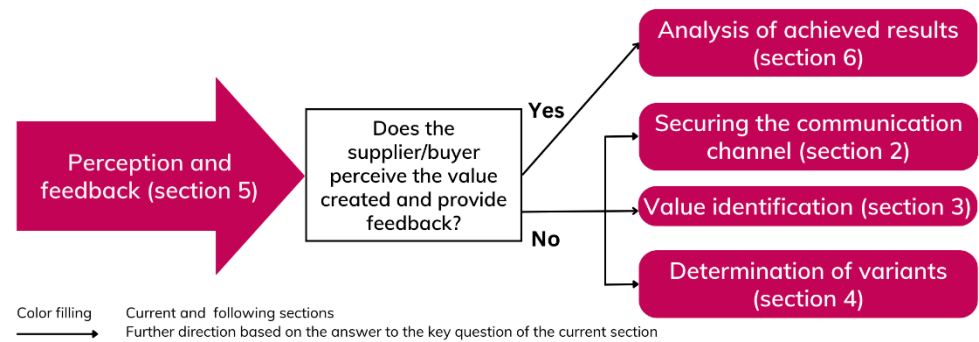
Perception and feedback (section 5)

Does the supplier/buyer perceive the value created and provide feedback?

Yes

No

Analysis of achieved results (section 6)

Securing the communication channel (section 2)

Value identification (section 3)

Determination of variants (section 4)

Color filling Current and following sections

Further direction based on the answer to the key question of the current section